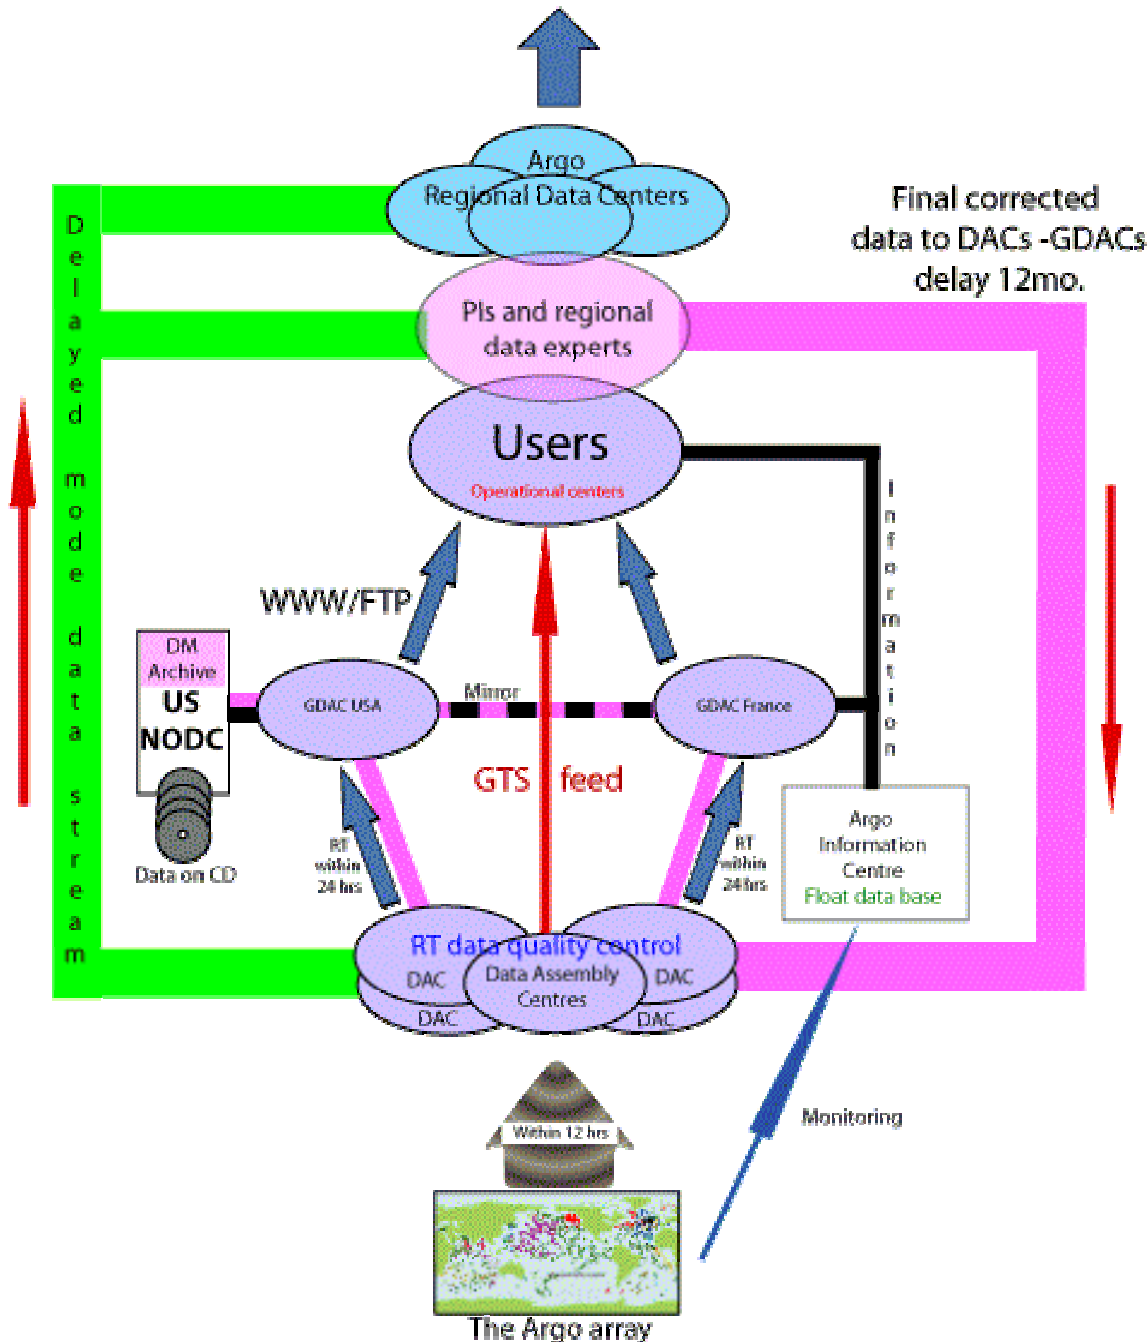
Argo
Regional Data Centers

Final corrected data to DACs -GDACs delay 12mo.

Delayed mode data stream

PIs and regional data experts

Users
Operational centers

Information

WWW/FTP

DM Archive
US NODC
Data on CD

GDAC USA

Mirror

GDAC France

GTS feed

RT within 24 hrs

RT within 24 hrs

Argo Information Centre
Float data base

RT data quality control
DAC
Data Assembly Centres
DAC
DAC
DAC

Within 12 hrs

Monitoring

The Argo array